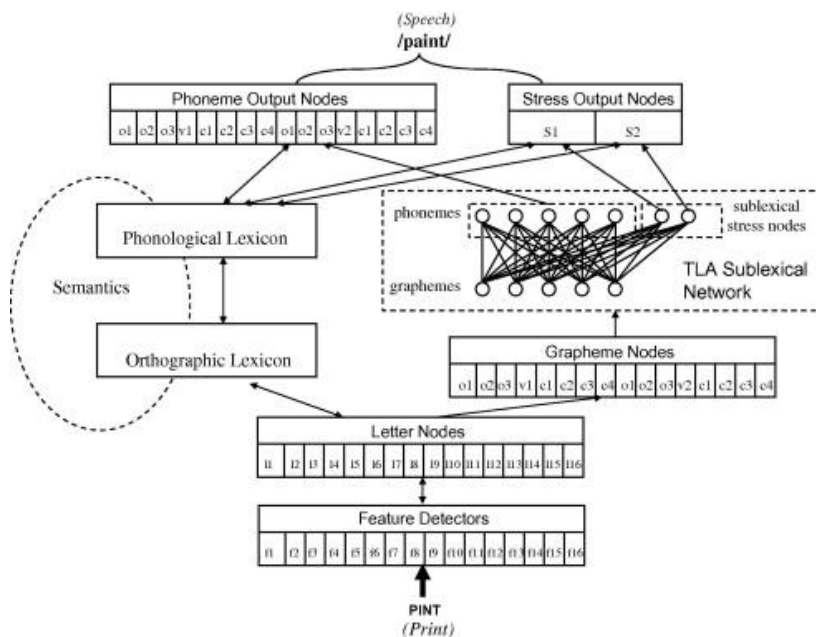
(Speech)
/paint/

Phoneme Output Nodes

| o1 | o2 | o3 | v1 | c1 | c2 | c3 | c4 | o1 | o2 | o3 | v2 | c1 | c2 | c3 | c4 |
|---|---|---|---|---|---|---|---|---|---|---|---|---|---|---|---|

Stress Output Nodes

| S1 | S2 |
|---|---|

phonemes

sublexical stress nodes

Phonological Lexicon

graphemes

TLA Sublexical Network

Semantics

Orthographic Lexicon

Grapheme Nodes

| o1 | o2 | o3 | v1 | c1 | c2 | c3 | c4 | o1 | o2 | o3 | v2 | c1 | c2 | c3 | c4 |
|---|---|---|---|---|---|---|---|---|---|---|---|---|---|---|---|

Letter Nodes

| l1 | l2 | l3 | l4 | l5 | l6 | l7 | l8 | l9 | l10 | l11 | l12 | l13 | l14 | l15 | l16 |
|---|---|---|---|---|---|---|---|---|---|---|---|---|---|---|---|

Feature Detectors

| f1 | f2 | f3 | f4 | f5 | f6 | f7 | f8 | f9 | f10 | f11 | f12 | f13 | f14 | f15 | f16 |
|---|---|---|---|---|---|---|---|---|---|---|---|---|---|---|---|

PINT
(Print)